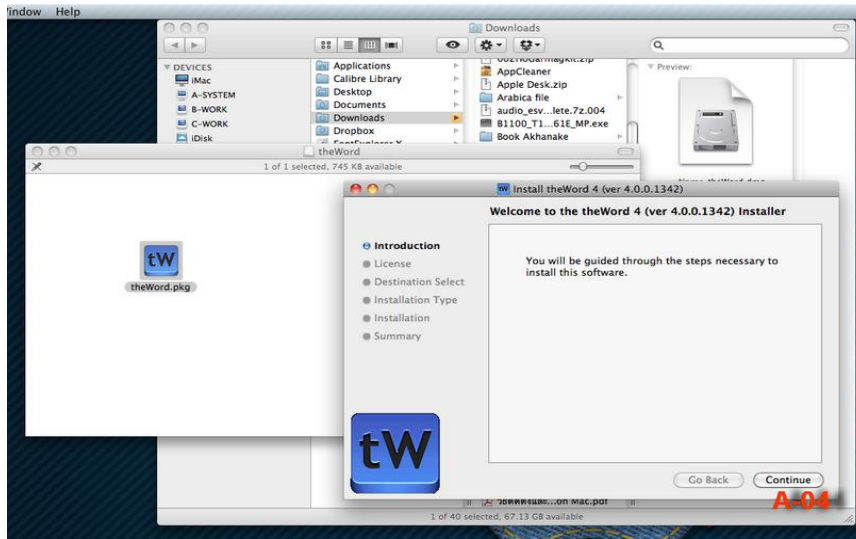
Window Help

Downloads

DEVICES
iMac
A-SYSTEM
B-WORK
C-WORK
iDisk

Applications
Calibre Library
Desktop
Documents
Downloads
Dropbox
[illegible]

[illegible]
AppCleaner
Apple Desk.zip
Arabica file
audio_esv...lete.7z.004
B1100_T1...61E_MP.exe
Book Akhanake

Preview:

theWord
1 of 1 selected, 745 KB available

tW
theWord.pkg

Install theWord 4 (ver 4.0.0.1342)

Welcome to the theWord 4 (ver 4.0.0.1342) Installer

Introduction
License
Destination Select
Installation Type
Installation
Summary

You will be guided through the steps necessary to install this software.

tW

Go Back
Continue

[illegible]...on Mac.pdf
1 of 40 selected, 67.13 GB available

A-04